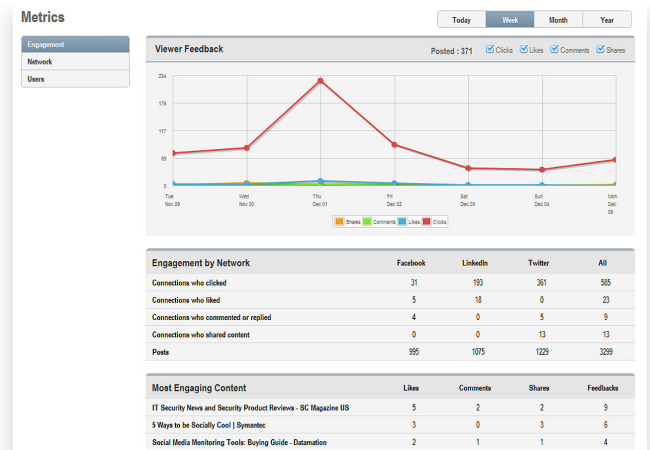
Metrics

Today | Week | Month | Year

Engagement
Network
Users

Viewer Feedback

Posted : 371 Clicks Likes Comments Shares

234
176
117
59
0

Tue Nov 29
Wed Nov 30
Thu Dec 01
Fri Dec 02
Sat Dec 03
Sun Dec 04
Mon Dec 05

Shares Comments Likes Clicks

| Engagement by Network | Facebook | LinkedIn | Twitter | All |
|---|---|---|---|---|
| Connections who clicked | 31 | 193 | 361 | 585 |
| Connections who liked | 5 | 18 | 0 | 23 |
| Connections who commented or replied | 4 | 0 | 5 | 9 |
| Connections who shared content | 0 | 0 | 13 | 13 |
| Posts | 995 | 1075 | 1229 | 3299 |

| Most Engaging Content | Likes | Comments | Shares | Feedbacks |
|---|---|---|---|---|
| IT Security News and Security Product Reviews - SC Magazine US | 5 | 2 | 2 | 9 |
| 5 Ways to be Socially Cool \| Symantec | 3 | 0 | 3 | 6 |
| Social Media Monitoring Tools: Buying Guide - Datamation | 2 | 1 | 1 | 4 |